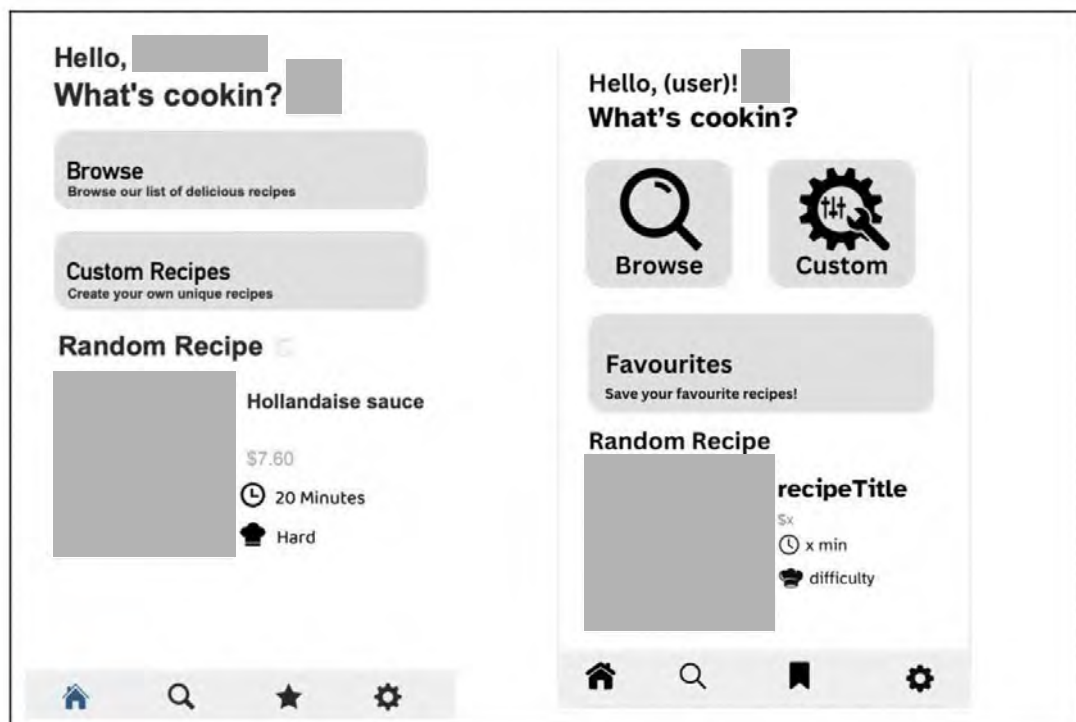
Hello,
What's cookin?

Browse
Browse our list of delicious recipes

Custom Recipes
Create your own unique recipes

Random Recipe

Hollandaise sauce

$7.60

20 Minutes

Hard

Hello, (user)!
What's cookin?

Browse

Custom

Favourites
Save your favourite recipes!

Random Recipe

recipeTitle

$x

x min

difficulty